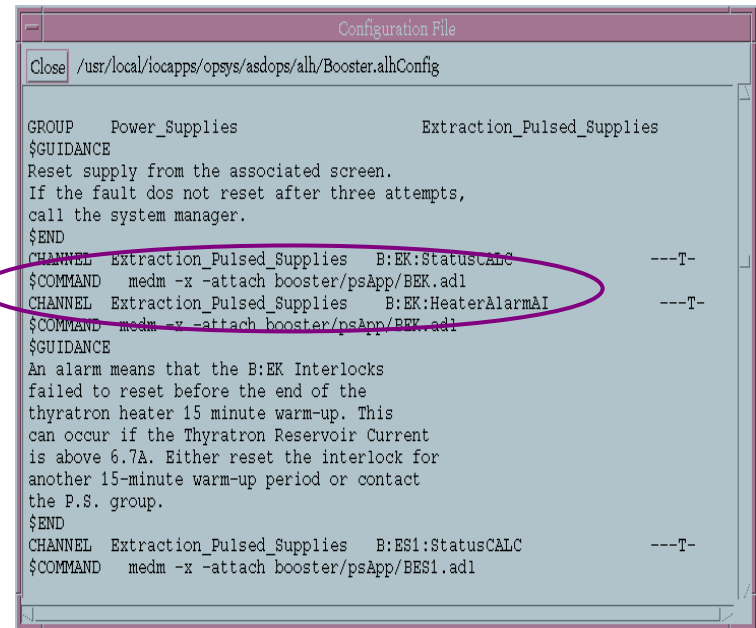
Configuration File

Close /usr/local/iocapps/opsys/asdops/alh/Booster.alhConfig

GROUP Power_Supplies Extraction_Pulsed_Supplies
$GUIDANCE
Reset supply from the associated screen.
If the fault dos not reset after three attempts,
call the system manager.
$END
CHANNEL Extraction_Pulsed_Supplies B:EK:StatusCALC ---T-
$COMMAND medm -x -attach booster/psApp/BEK.adl
CHANNEL Extraction_Pulsed_Supplies B:EK:HeaterAlarmAI ---T-
$COMMAND medm -x -attach booster/psApp/BEK.adl
$GUIDANCE
An alarm means that the B:EK Interlocks
failed to reset before the end of the
thyratron heater 15 minute warm-up. This
can occur if the Thyratron Reservoir Current
is above 6.7A. Either reset the interlock for
another 15-minute warm-up period or contact
the P.S. group.
$END
CHANNEL Extraction_Pulsed_Supplies B:ES1:StatusCALC ---T-
$COMMAND medm -x -attach booster/psApp/BES1.adl